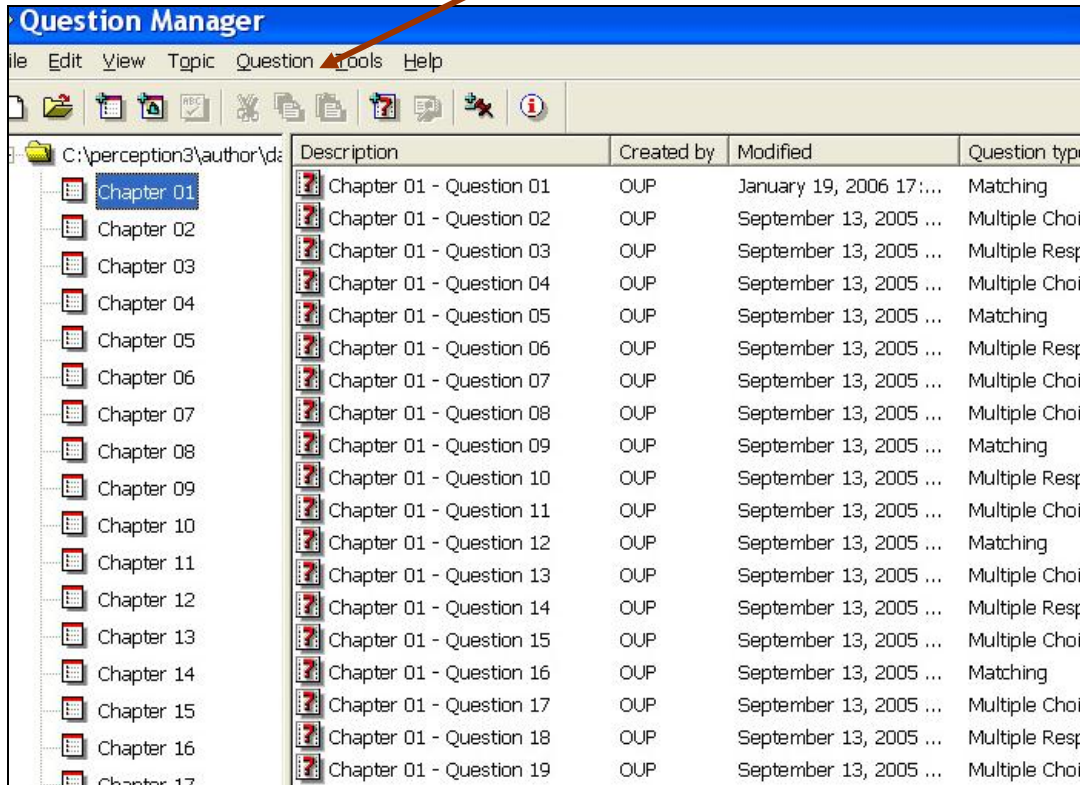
Question Manager

ile Edit View Topic Question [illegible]ools Help

C:\perception3\author\da

Chapter 01
Chapter 02
Chapter 03
Chapter 04
Chapter 05
Chapter 06
Chapter 07
Chapter 08
Chapter 09
Chapter 10
Chapter 11
Chapter 12
Chapter 13
Chapter 14
Chapter 15
Chapter 16
Chapter 17

| Description | Created by | Modified | Question typ |
|---|---|---|---|
| Chapter 01 - Question 01 | OUP | January 19, 2006 17:... | Matching |
| Chapter 01 - Question 02 | OUP | September 13, 2005 ... | Multiple Choi |
| Chapter 01 - Question 03 | OUP | September 13, 2005 ... | Multiple Resp |
| Chapter 01 - Question 04 | OUP | September 13, 2005 ... | Multiple Choi |
| Chapter 01 - Question 05 | OUP | September 13, 2005 ... | Matching |
| Chapter 01 - Question 06 | OUP | September 13, 2005 ... | Multiple Resp |
| Chapter 01 - Question 07 | OUP | September 13, 2005 ... | Multiple Choi |
| Chapter 01 - Question 08 | OUP | September 13, 2005 ... | Multiple Choi |
| Chapter 01 - Question 09 | OUP | September 13, 2005 ... | Matching |
| Chapter 01 - Question 10 | OUP | September 13, 2005 ... | Multiple Resp |
| Chapter 01 - Question 11 | OUP | September 13, 2005 ... | Multiple Choi |
| Chapter 01 - Question 12 | OUP | September 13, 2005 ... | Matching |
| Chapter 01 - Question 13 | OUP | September 13, 2005 ... | Multiple Choi |
| Chapter 01 - Question 14 | OUP | September 13, 2005 ... | Multiple Resp |
| Chapter 01 - Question 15 | OUP | September 13, 2005 ... | Multiple Choi |
| Chapter 01 - Question 16 | OUP | September 13, 2005 ... | Matching |
| Chapter 01 - Question 17 | OUP | September 13, 2005 ... | Multiple Choi |
| Chapter 01 - Question 18 | OUP | September 13, 2005 ... | Multiple Resp |
| Chapter 01 - Question 19 | OUP | September 13, 2005 ... | Multiple Choi |